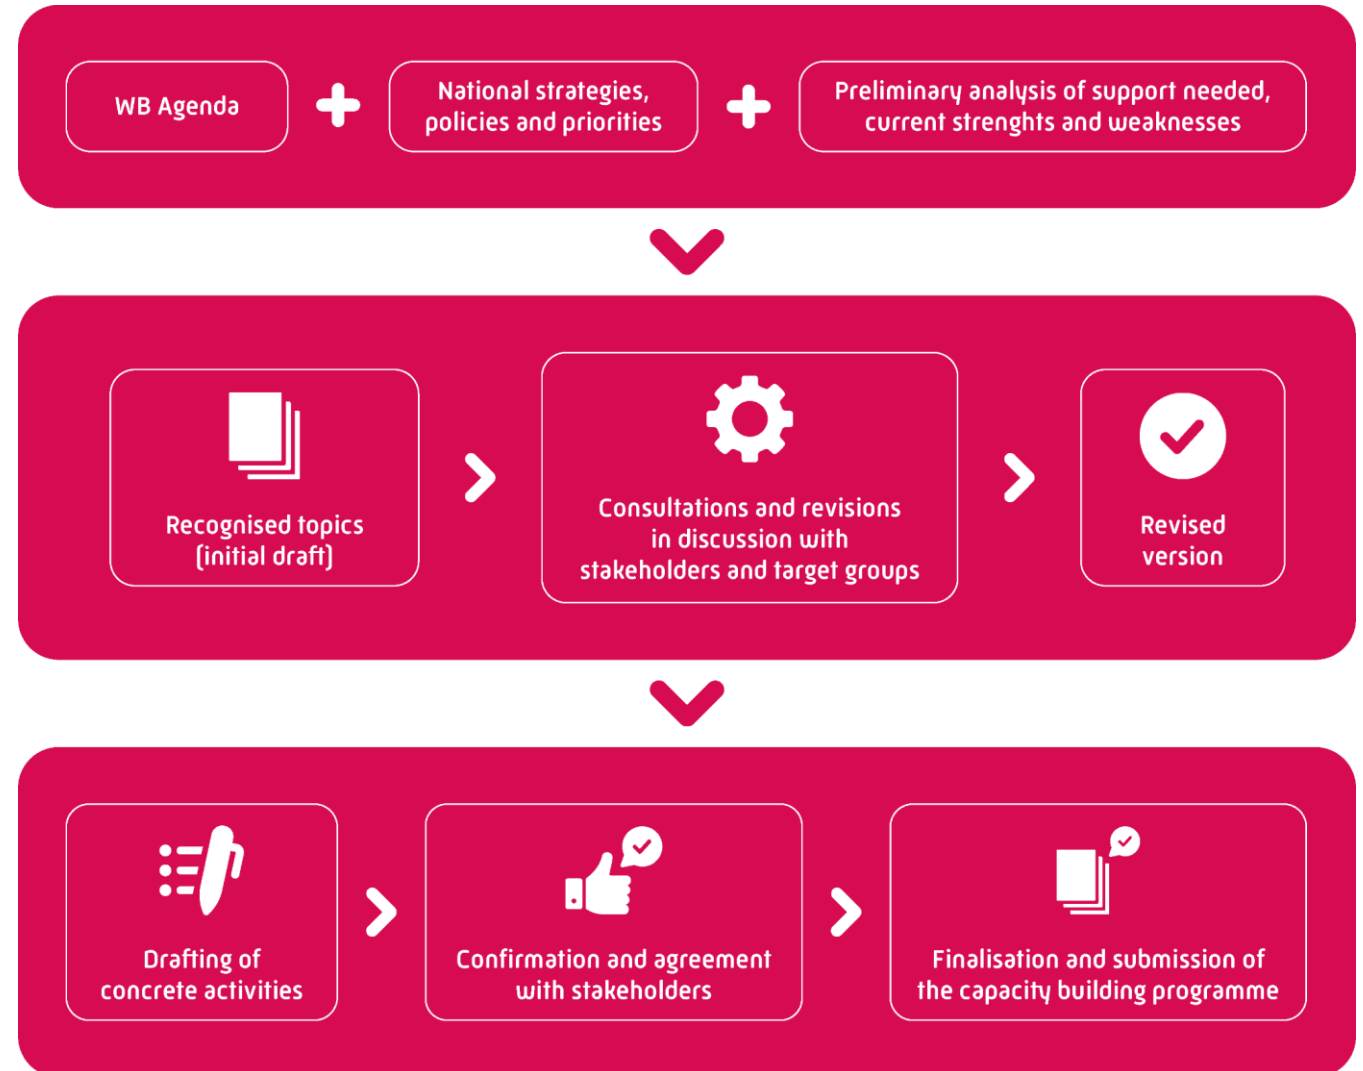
WB Agenda

National strategies, policies and priorities

Preliminary analysis of support needed, current strenghts and weaknesses

Recognised topics (initial draft)

Consultations and revisions in discussion with stakeholders and target groups

Revised version

Drafting of concrete activities

Confirmation and agreement with stakeholders

Finalisation and submission of the capacity building programme